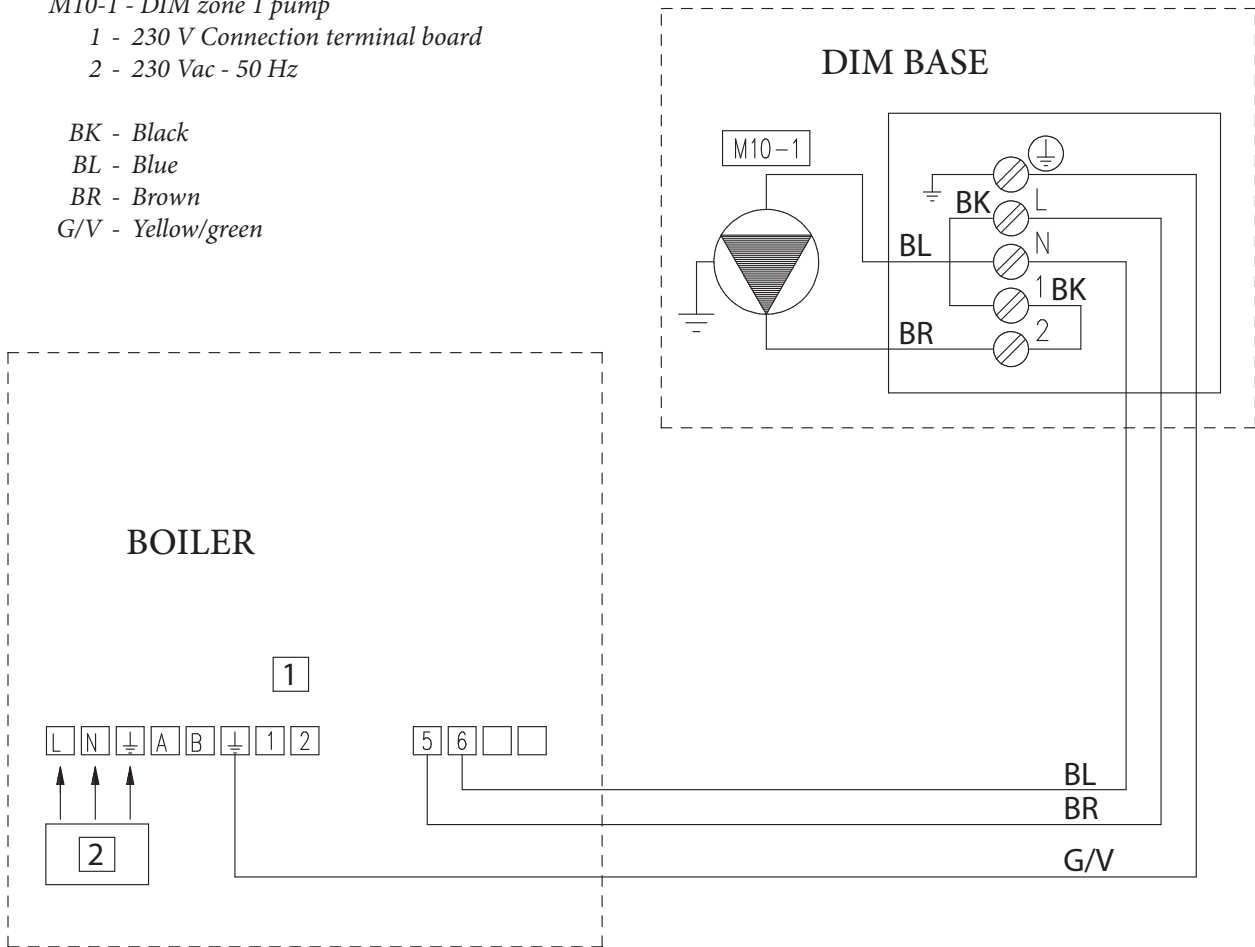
M10-1 - DIM zone 1 pump
1 - 230 V Connection terminal board
2 - 230 Vac - 50 Hz

BK - Black
BL - Blue
BR - Brown
G/V - Yellow/green

DIM BASE

M10-1

BK L
BL N
1 BK
BR 2

BOILER

1

L N ⏚ A B ⏚ 1 2

5 6

2

BL
BR
G/V